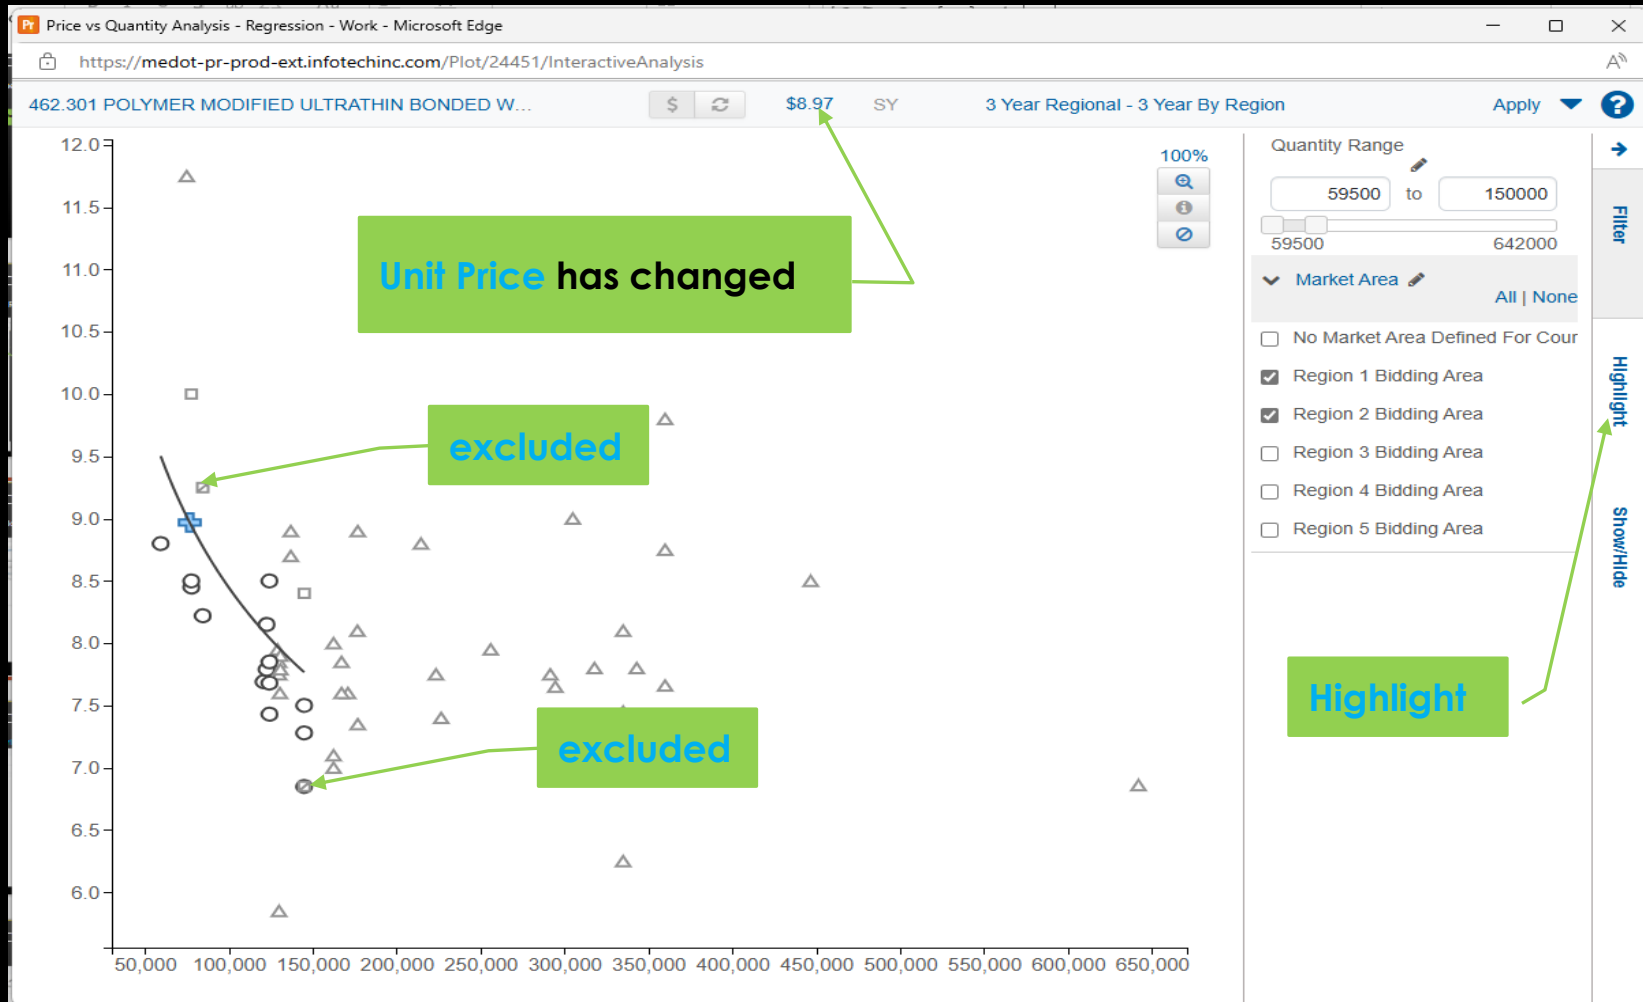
Price vs Quantity Analysis - Regression - Work - Microsoft Edge

https://medot-pr-prod-ext.infotechinc.com/Plot/24451/InteractiveAnalysis

462.301 POLYMER MODIFIED ULTRATHIN BONDED W... $ $8.97 SY 3 Year Regional - 3 Year By Region Apply ?

12.0
11.5
11.0
10.5
10.0
9.5
9.0
8.5
8.0
7.5
7.0
6.5
6.0

50,000 100,000 150,000 200,000 250,000 300,000 350,000 400,000 450,000 500,000 550,000 600,000 650,000

100%

Unit Price has changed

excluded

excluded

Quantity Range
59500 to 150000
59500 642000

Market Area
All | None

No Market Area Defined For Cour
Region 1 Bidding Area
Region 2 Bidding Area
Region 3 Bidding Area
Region 4 Bidding Area
Region 5 Bidding Area

Filter
Highlight
Show/Hide

Highlight